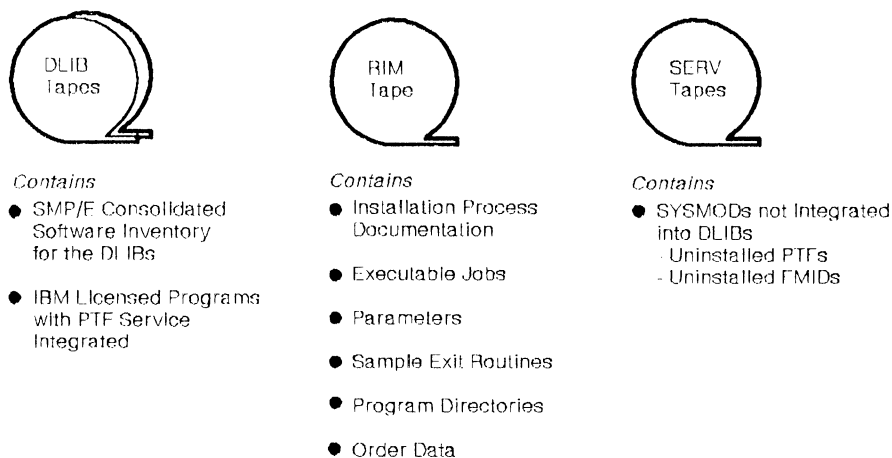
DLIB Tapes

Contains

- SMP/E Consolidated Software Inventory for the DLIBs
- IBM Licensed Programs with PTF Service Integrated

RIM Tape

Contains

- Installation Process Documentation
- Executable Jobs
- Parameters
- Sample Exit Routines
- Program Directories
- Order Data

SERV Tapes

Contains

- SYSMODs not Integrated into DLIBs
  - Uninstalled PTFs
  - Uninstalled FMIDs